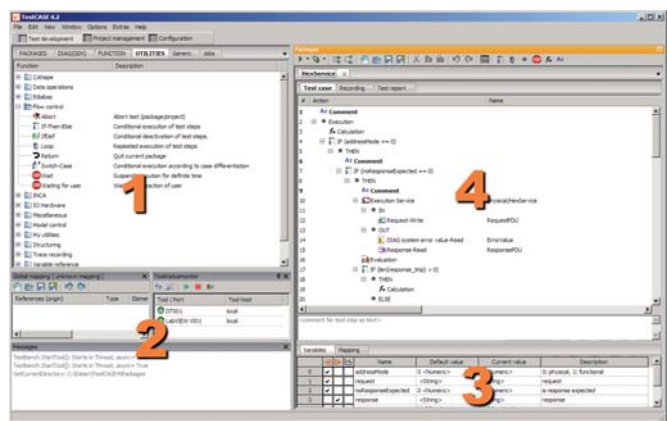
TestCASE 4.2

File Edit View Window Options Extras Help

Test development | Project management | Configuration

PACKAGES | DIAGDOCL | FUNCTION | UTILITIES | Generic | Jobs

| Function | Description |
|---|---|
| Callaps | |
| Data operations | |
| Entities | |
| Flow control | |
| Abort | Abort test (package/project) |
| IF-Then-Else | Conditional execution of test steps |
| IfDeF | Conditional deactivation of test steps |
| Loop | Repeated execution of test steps |
| Return | Quit current package |
| Switch-Case | Conditional execution according to case differentiation |
| Wait | Suspend execution for definite time |
| Waiting for user | Start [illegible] ecution of user |
| INCA | |
| IO Hardware | |
| Miscellaneous | |
| Model control | |
| My utilities | |
| Structuring | |
| Trace recording | |
| Variable reference | |

1

Global mapping [unknown mapping]

| References (origin) | Type | Element |
|---|---|---|

Toolinstrumentor

| Tool / Port | Tool host |
|---|---|
| DTS01 | local |
| LabVIEW VIS1 | local |

2

Messages

Testbench.StartTool(): Starte in Thread, async= True
Testbench.StartTool(): Starte in Thread, async= True
SetCurrentDirectory: C:\Daten\TestCASE\Packages

Packages

HexService

Test case | Recording | Test report

| # | Action | Name |
|---|---|---|
| 1 | Comment | |
| 2 | Execution | |
| 3 | Calculation | |
| 4 | IF (addressMode == 0) | |
| 5 | THEN | |
| 6 | Comment | |
| 7 | IF (noResponseExpected == 0) | |
| 8 | THEN | |
| 9 | Comment | |
| 10 | Execution Service | Physical/HexService |
| 11 | IN | |
| 12 | Request-Write | RequestPDU |
| 13 | OUT | |
| 14 | DIAG system error value-Read | ErrorValue |
| 15 | Response-Read | ResponsePDU |
| 16 | Evaluation | |
| 17 | IF (len(response_tmp) > 0) | |
| 18 | THEN | |
| 19 | Calculation | |
| 20 | ELSE | |

4

Comment for test step as text

Variables | Mapping

| | | | Name | Default value | Current value | Description |
|---|---|---|---|---|---|---|
| 1 | | ✔ | addressMode | 0 <Numeric> | 0 <Numeric> | 0: physical, 1: functional |
| 2 | | ✔ | request | <String> | <String> | request |
| 3 | | ✔ | noResponseExpected | 0 <Numeric> | <Numeric> | a response expected |
| 4 | | ✔ | response | <String> | <String> | response |

3